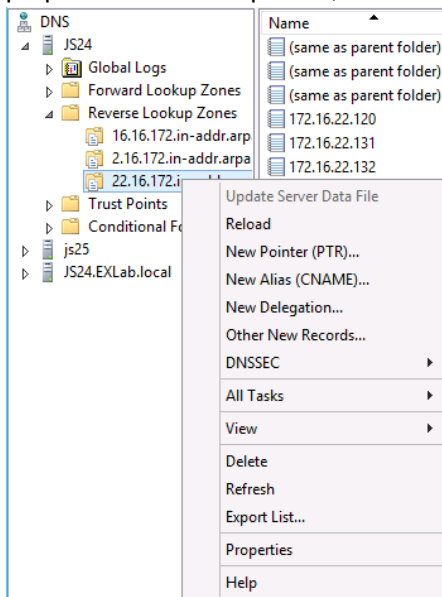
DNS
JS24
Global Logs
Forward Lookup Zones
Reverse Lookup Zones
16.16.172.in-addr.arp
2.16.172.in-addr.arpa
22.16.172.i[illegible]
Trust Points
Conditional Fo
js25
JS24.EXLab.local

Name
(same as parent folder)
(same as parent folder)
(same as parent folder)
172.16.22.120
172.16.22.131
172.16.22.132

Update Server Data File
Reload
New Pointer (PTR)...
New Alias (CNAME)...
New Delegation...
Other New Records...
DNSSEC
All Tasks
View
Delete
Refresh
Export List...
Properties
Help